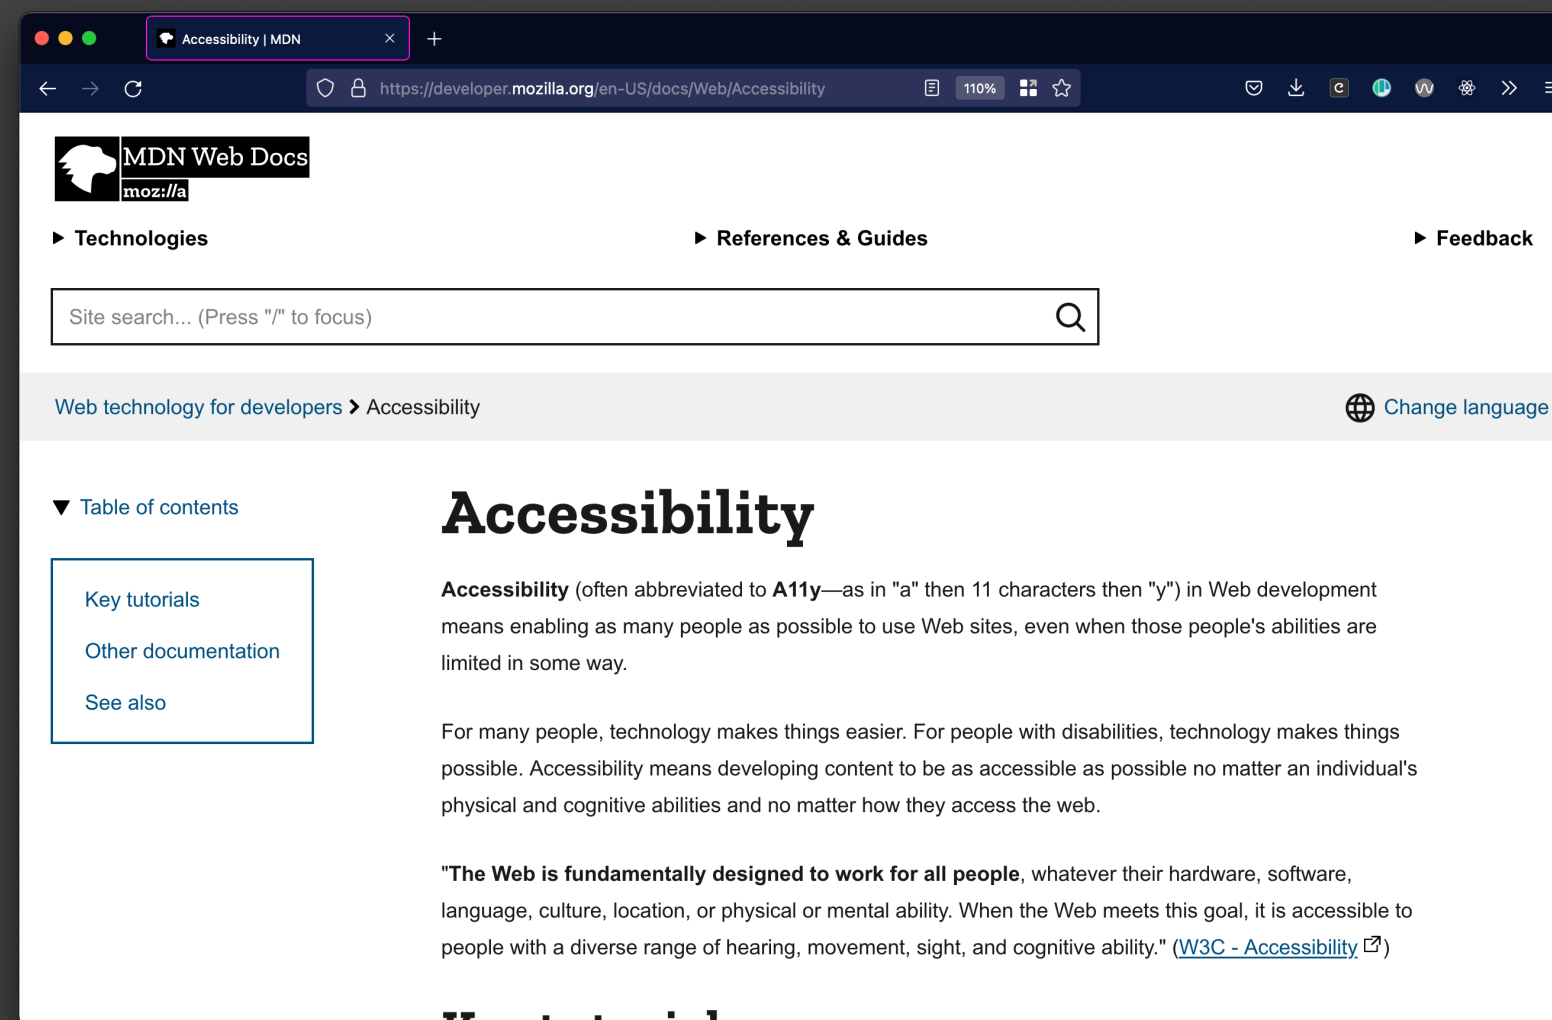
Accessibility | MDN

https://developer.mozilla.org/en-US/docs/Web/Accessibility

110%

MDN Web Docs
moz://a

Technologies

References & Guides

Feedback

Site search... (Press "/" to focus)

Web technology for developers > Accessibility

Change language

Table of contents

Key tutorials

Other documentation

See also

Accessibility

**Accessibility** (often abbreviated to **A11y**—as in "a" then 11 characters then "y") in Web development means enabling as many people as possible to use Web sites, even when those people's abilities are limited in some way.

For many people, technology makes things easier. For people with disabilities, technology makes things possible. Accessibility means developing content to be as accessible as possible no matter an individual's physical and cognitive abilities and no matter how they access the web.

"**The Web is fundamentally designed to work for all people**, whatever their hardware, software, language, culture, location, or physical or mental ability. When the Web meets this goal, it is accessible to people with a diverse range of hearing, movement, sight, and cognitive ability." (W3C - Accessibility)

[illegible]